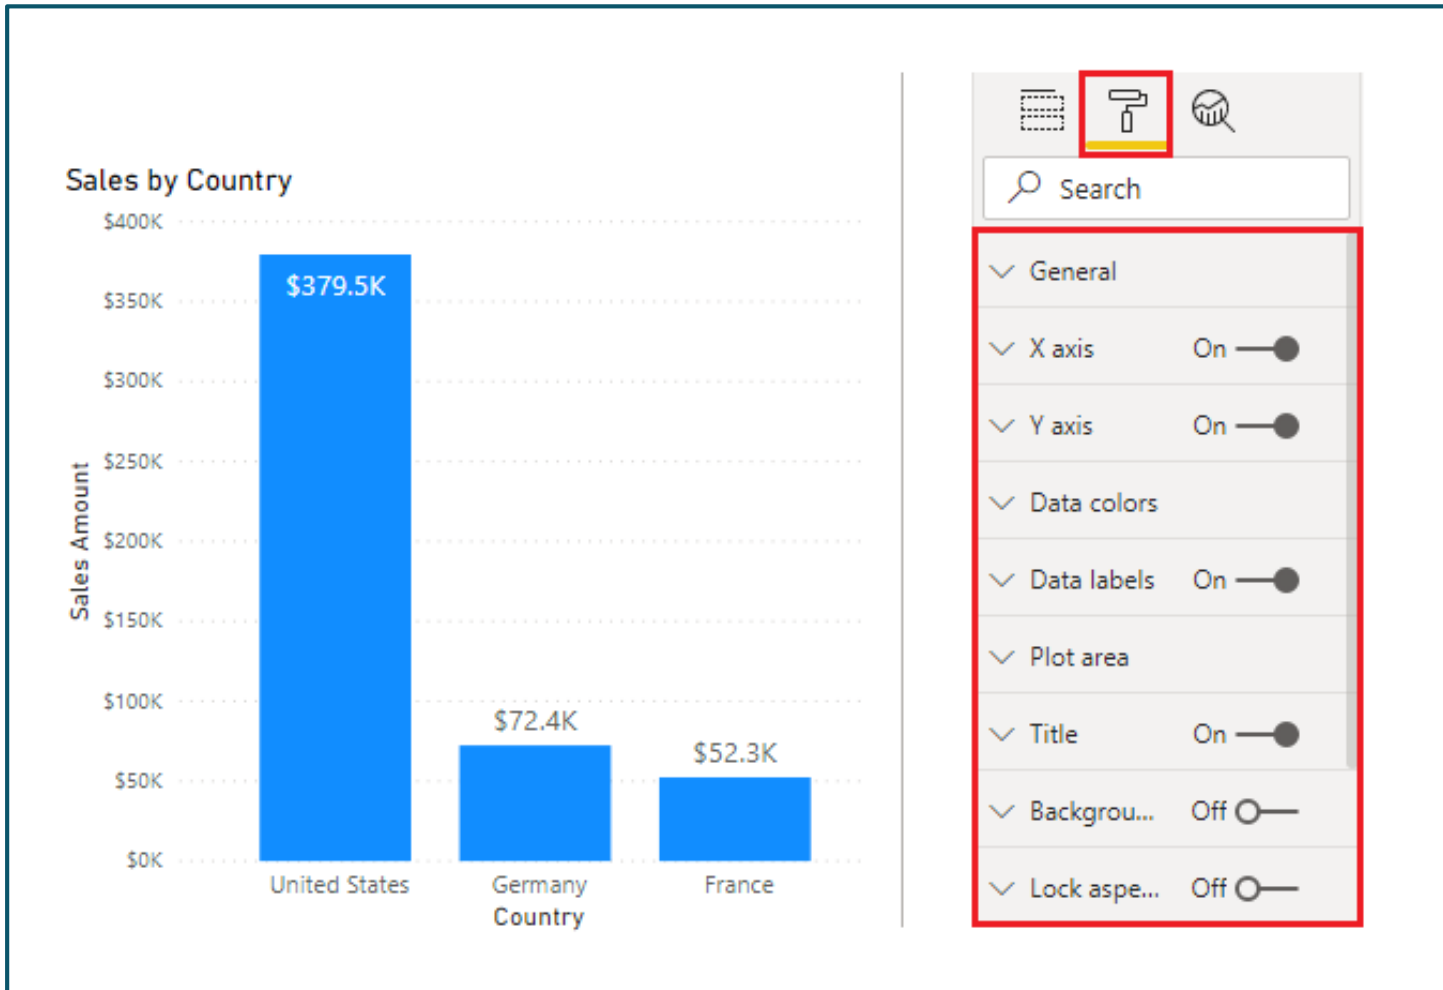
Sales by Country

$400K
$350K
$300K
$250K
$200K
$150K
$100K
$50K
$0K

Sales Amount

$379.5K
$72.4K
$52.3K

United States
Germany
France
Country

Search

General
X axis On
Y axis On
Data colors
Data labels On
Plot area
Title On
Backgrou... Off
Lock aspe... Off